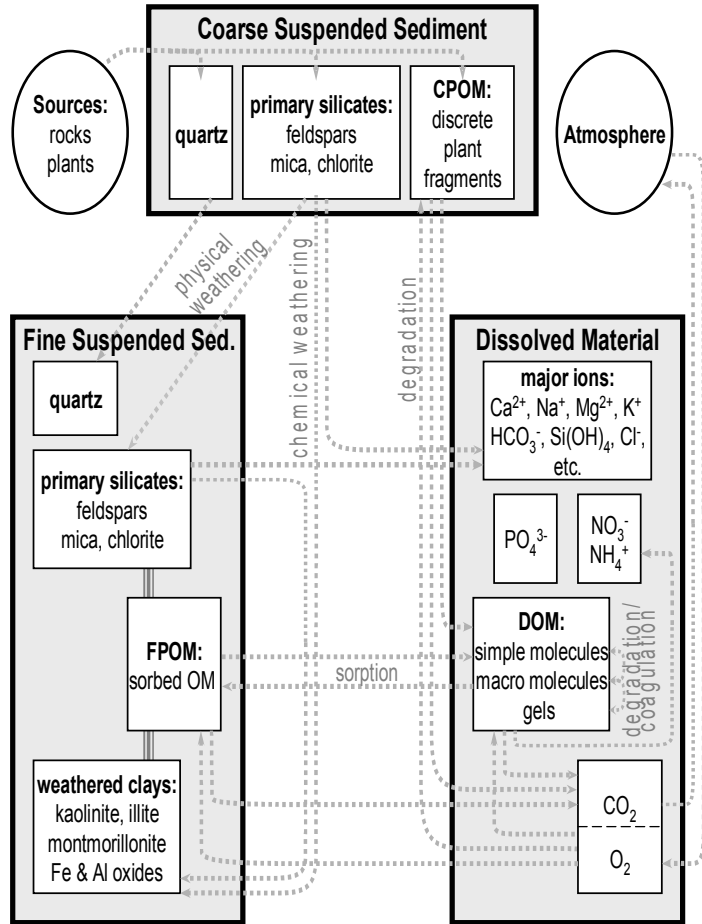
Coarse Suspended Sediment

Sources:
rocks
plants

quartz

primary silicates:
feldspars
mica, chlorite

CPOM:
discrete
plant
fragments

Atmosphere

physical weathering

chemical weathering

degradation

Fine Suspended Sed.

quartz

primary silicates:
feldspars
mica, chlorite

FPOM:
sorbed OM

weathered clays:
kaolinite, illite
montmorillonite
Fe & Al oxides

Dissolved Material

major ions:
$Ca^{2+}$, $Na^{+}$, $Mg^{2+}$, $K^{+}$
$HCO_3^-$, $Si(OH)_4$, $Cl^-$,
etc.

$PO_4^{3-}$

$NO_3^-$
$NH_4^+$

DOM:
simple molecules
macro molecules
gels

sorption

degradation/
coagulation

$CO_2$

$O_2$